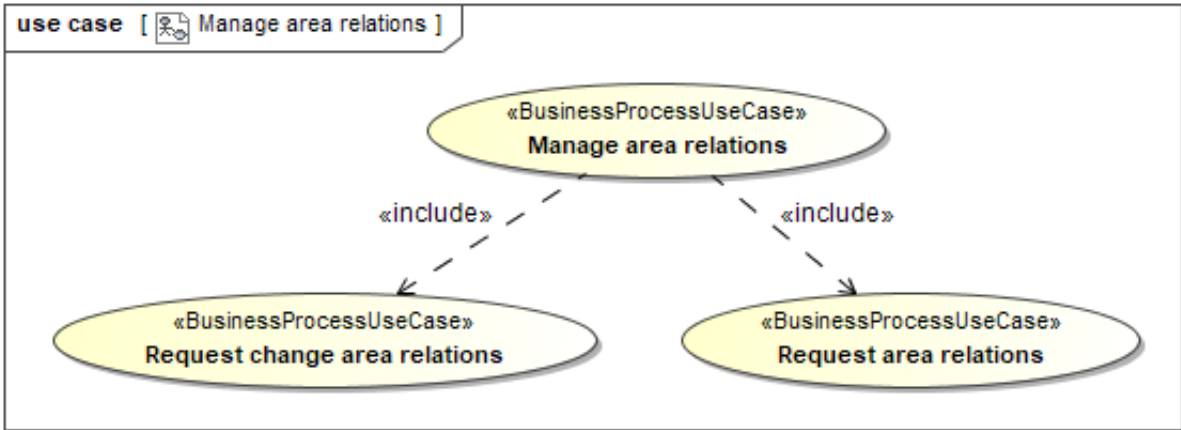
use case [ Manage area relations ]

«BusinessProcessUseCase»
Manage area relations

«include»

«include»

«BusinessProcessUseCase»
Request change area relations

«BusinessProcessUseCase»
Request area relations